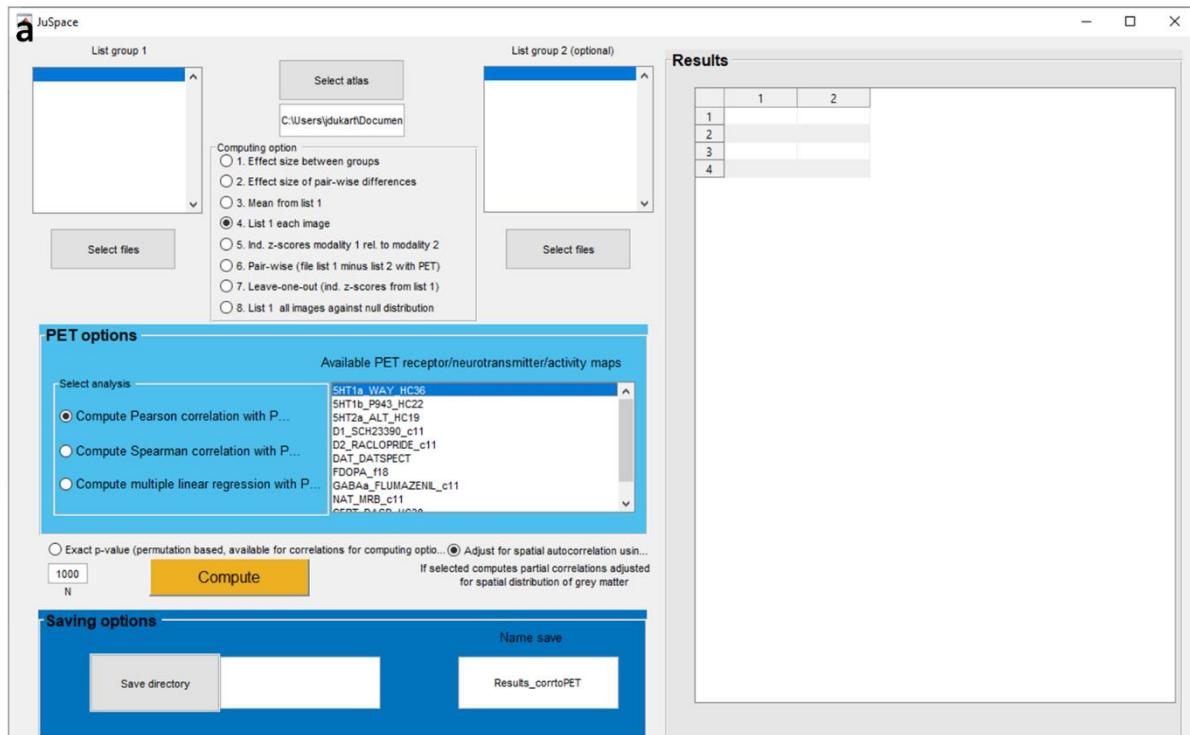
a JuSpace

List group 1

Select atlas

C:\Users\jdukart\Documen

List group 2 (optional)

Results

|   | 1 | 2 |
|---|---|---|
| 1 |   |   |
| 2 |   |   |
| 3 |   |   |
| 4 |   |   |

Computing option
1. Effect size between groups
2. Effect size of pair-wise differences
3. Mean from list 1
4. List 1 each image
5. Ind. z-scores modality 1 rel. to modality 2
6. Pair-wise (file list 1 minus list 2 with PET)
7. Leave-one-out (ind. z-scores from list 1)
8. List 1 all images against null distribution

Select files

Select files

PET options

Available PET receptor/neurotransmitter/activity maps

Select analysis
Compute Pearson correlation with P...
Compute Spearman correlation with P...
Compute multiple linear regression with P...

5HT1a_WAY_HC36
5HT1b_P943_HC22
5HT2a_ALT_HC19
D1_SCH23390_c11
D2_RACLOPRIDE_c11
DAT_DATSPECT
FDOPA_f18
GABAa_FLUMAZENIL_c11
NAT_MRB_c11
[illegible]

Exact p-value (permutation based, available for correlations for computing optio...
Adjust for spatial autocorrelation usin...

1000
N

Compute

If selected computes partial correlations adjusted for spatial distribution of grey matter

Saving options

Name save

Save directory

Results_corrtoPET